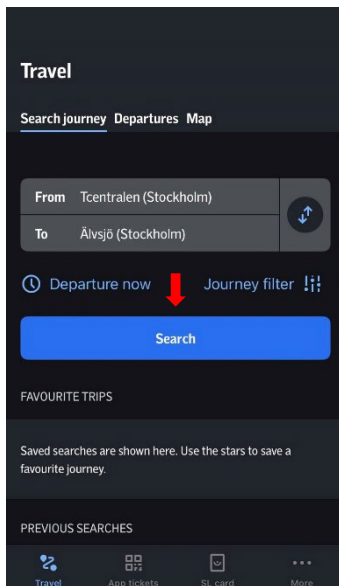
Travel

Search journey Departures Map

From Tcentralen (Stockholm)
To Älvsjö (Stockholm)

Departure now Journey filter

Search

FAVOURITE TRIPS

Saved searches are shown here. Use the stars to save a favourite journey.

PREVIOUS SEARCHES

Travel App tickets SL card More